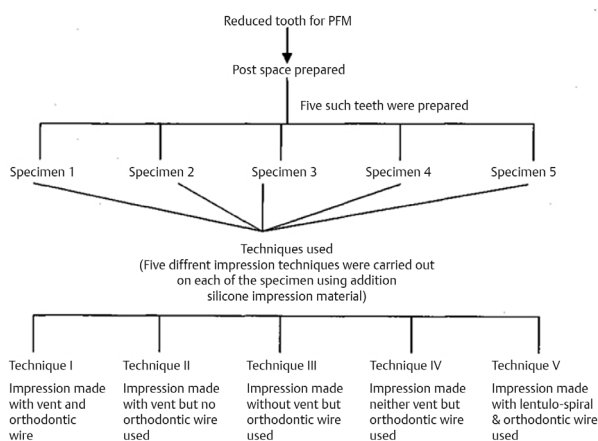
Reduced tooth for PFM

Post space prepared

Five such teeth were prepared

Specimen 1

Specimen 2

Specimen 3

Specimen 4

Specimen 5

Techniques used
(Five diffrent impression techniques were carried out on each of the specimen using addition silicone impression material)

Technique I
Impression made with vent and orthodontic wire

Technique II
Impression made with vent but no orthodontic wire used

Technique III
Impression made without vent but orthodontic wire used

Technique IV
Impression made neither vent but orthodontic wire used

Technique V
Impression made with lentulo-spiral & orthodontic wire used